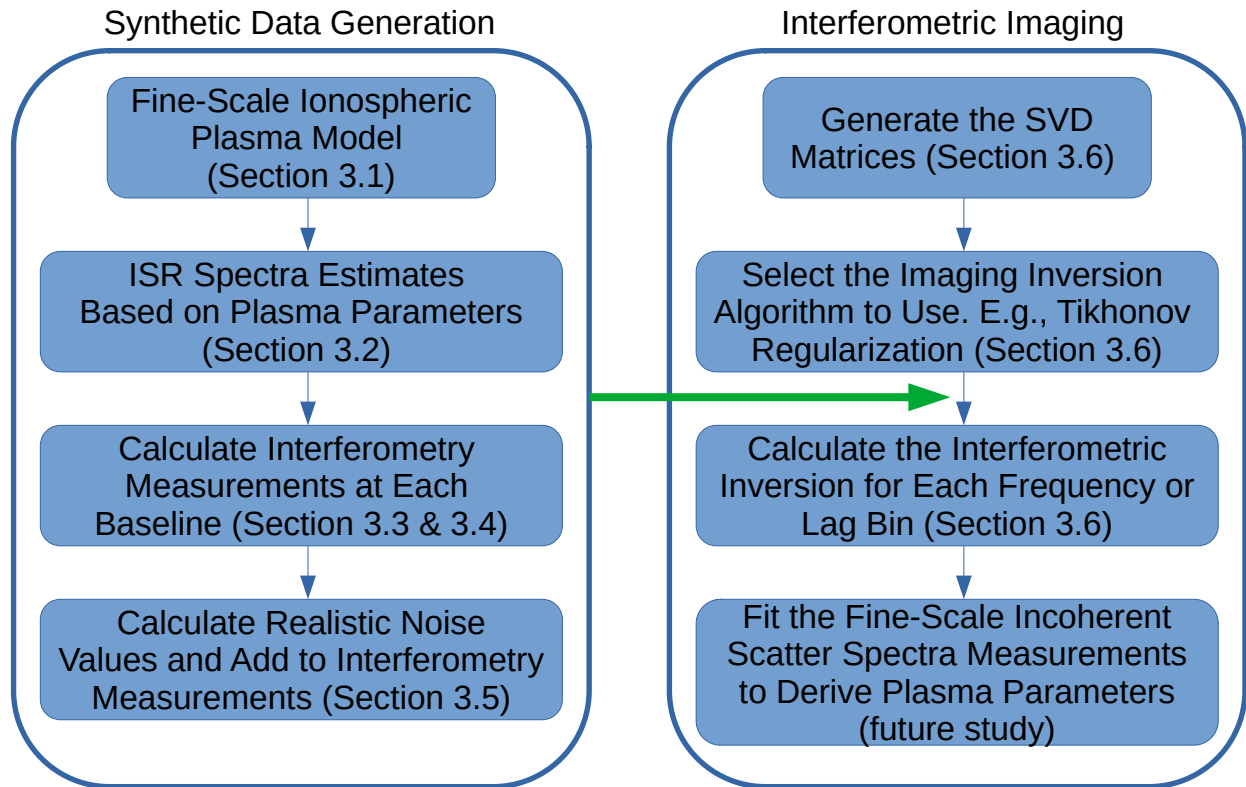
Synthetic Data Generation

Fine-Scale Ionospheric Plasma Model (Section 3.1)

ISR Spectra Estimates Based on Plasma Parameters (Section 3.2)

Calculate Interferometry Measurements at Each Baseline (Section 3.3 & 3.4)

Calculate Realistic Noise Values and Add to Interferometry Measurements (Section 3.5)

Interferometric Imaging

Generate the SVD Matrices (Section 3.6)

Select the Imaging Inversion Algorithm to Use. E.g., Tikhonov Regularization (Section 3.6)

Calculate the Interferometric Inversion for Each Frequency or Lag Bin (Section 3.6)

Fit the Fine-Scale Incoherent Scatter Spectra Measurements to Derive Plasma Parameters (future study)